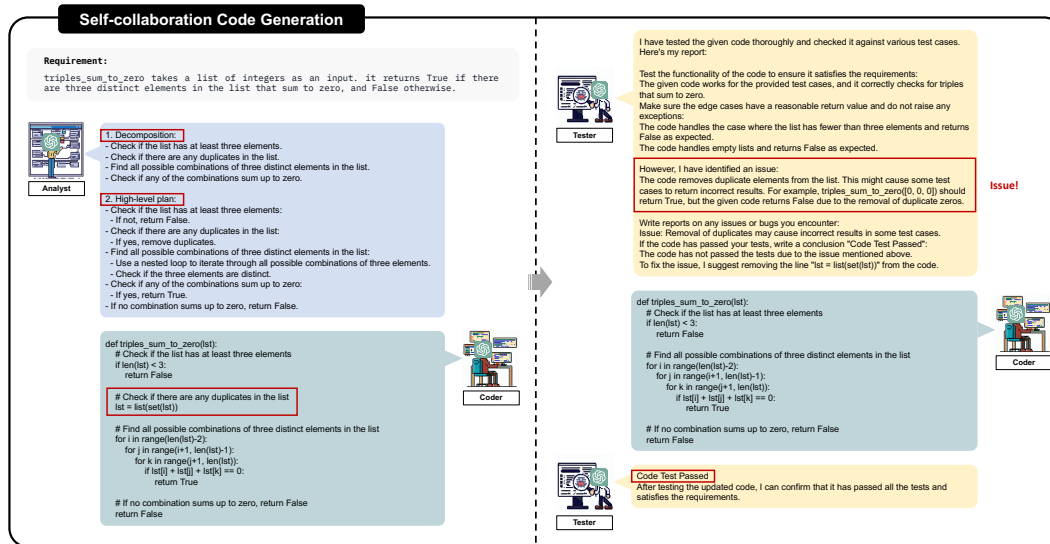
Self-collaboration Code Generation

Requirement:

triples_sum_to_zero takes a list of integers as an input. it returns True if there are three distinct elements in the list that sum to zero, and False otherwise.

Analyst

1. Decomposition:
- Check if the list has at least three elements.
- Check if there are any duplicates in the list.
- Find all possible combinations of three distinct elements in the list.
- Check if any of the combinations sum up to zero.

2. High-level plan:
- Check if the list has at least three elements:
  - If not, return False.
- Check if there are any duplicates in the list:
  - If yes, remove duplicates.
- Find all possible combinations of three distinct elements in the list:
  - Use a nested loop to iterate through all possible combinations of three elements.
  - Check if the three elements are distinct.
- Check if any of the combinations sum up to zero:
  - If yes, return True.
- If no combination sums up to zero, return False.

def triples_sum_to_zero(lst):
    # Check if the list has at least three elements
    if len(lst) < 3:
        return False

    # Check if there are any duplicates in the list
    lst = list(set(lst))

    # Find all possible combinations of three distinct elements in the list
    for i in range(len(lst)-2):
        for j in range(i+1, len(lst)-1):
            for k in range(j+1, len(lst)):
                if lst[i] + lst[j] + lst[k] == 0:
                    return True

    # If no combination sums up to zero, return False
    return False

Coder

Tester

I have tested the given code thoroughly and checked it against various test cases. Here's my report:

Test the functionality of the code to ensure it satisfies the requirements:
The given code works for the provided test cases, and it correctly checks for triples that sum to zero.
Make sure the edge cases have a reasonable return value and do not raise any exceptions:
The code handles the case where the list has fewer than three elements and returns False as expected.
The code handles empty lists and returns False as expected.

However, I have identified an issue:
The code removes duplicate elements from the list. This might cause some test cases to return incorrect results. For example, triples_sum_to_zero([0, 0, 0]) should return True, but the given code returns False due to the removal of duplicate zeros.

Issue!

Write reports on any issues or bugs you encounter:
Issue: Removal of duplicates may cause incorrect results in some test cases.
If the code has passed your tests, write a conclusion "Code Test Passed":
The code has not passed the tests due to the issue mentioned above.
To fix the issue, I suggest removing the line "lst = list(set(lst))" from the code.

def triples_sum_to_zero(lst):
    # Check if the list has at least three elements
    if len(lst) < 3:
        return False

    # Find all possible combinations of three distinct elements in the list
    for i in range(len(lst)-2):
        for j in range(i+1, len(lst)-1):
            for k in range(j+1, len(lst)):
                if lst[i] + lst[j] + lst[k] == 0:
                    return True

    # If no combination sums up to zero, return False
    return False

Coder

Tester

Code Test Passed
After testing the updated code, I can confirm that it has passed all the tests and satisfies the requirements.